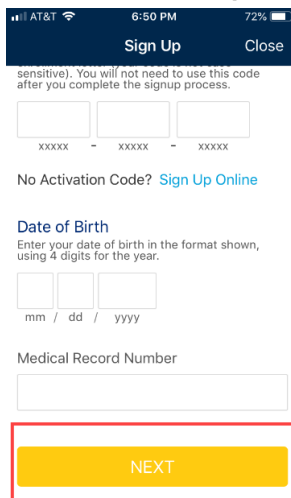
AT&T 6:50 PM 72%

Sign Up Close

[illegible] sensitive). You will not need to use this code after you complete the signup process.

xxxxx - xxxxx - xxxxx

No Activation Code? Sign Up Online

Date of Birth

Enter your date of birth in the format shown, using 4 digits for the year.

mm / dd / yyyy

Medical Record Number

NEXT